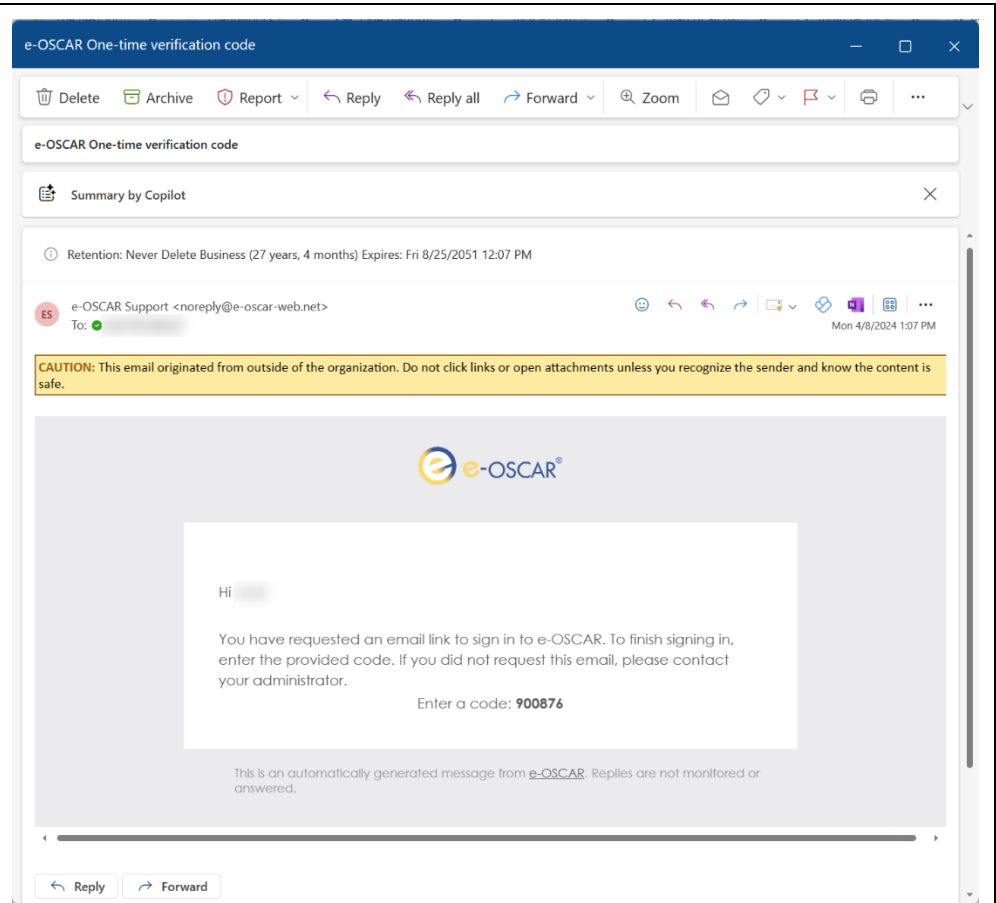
e-OSCAR One-time verification code

Delete Archive Report Reply Reply all Forward Zoom

e-OSCAR One-time verification code

Summary by Copilot

Retention: Never Delete Business (27 years, 4 months) Expires: Fri 8/25/2051 12:07 PM

ES e-OSCAR Support <noreply@e-oscar-web.net>
To: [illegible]

Mon 4/8/2024 1:07 PM

CAUTION: This email originated from outside of the organization. Do not click links or open attachments unless you recognize the sender and know the content is safe.

e-OSCAR®

Hi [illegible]

You have requested an email link to sign in to e-OSCAR. To finish signing in, enter the provided code. If you did not request this email, please contact your administrator.

Enter a code: **900876**

This is an automatically generated message from e-OSCAR. Replies are not monitored or answered.

Reply Forward